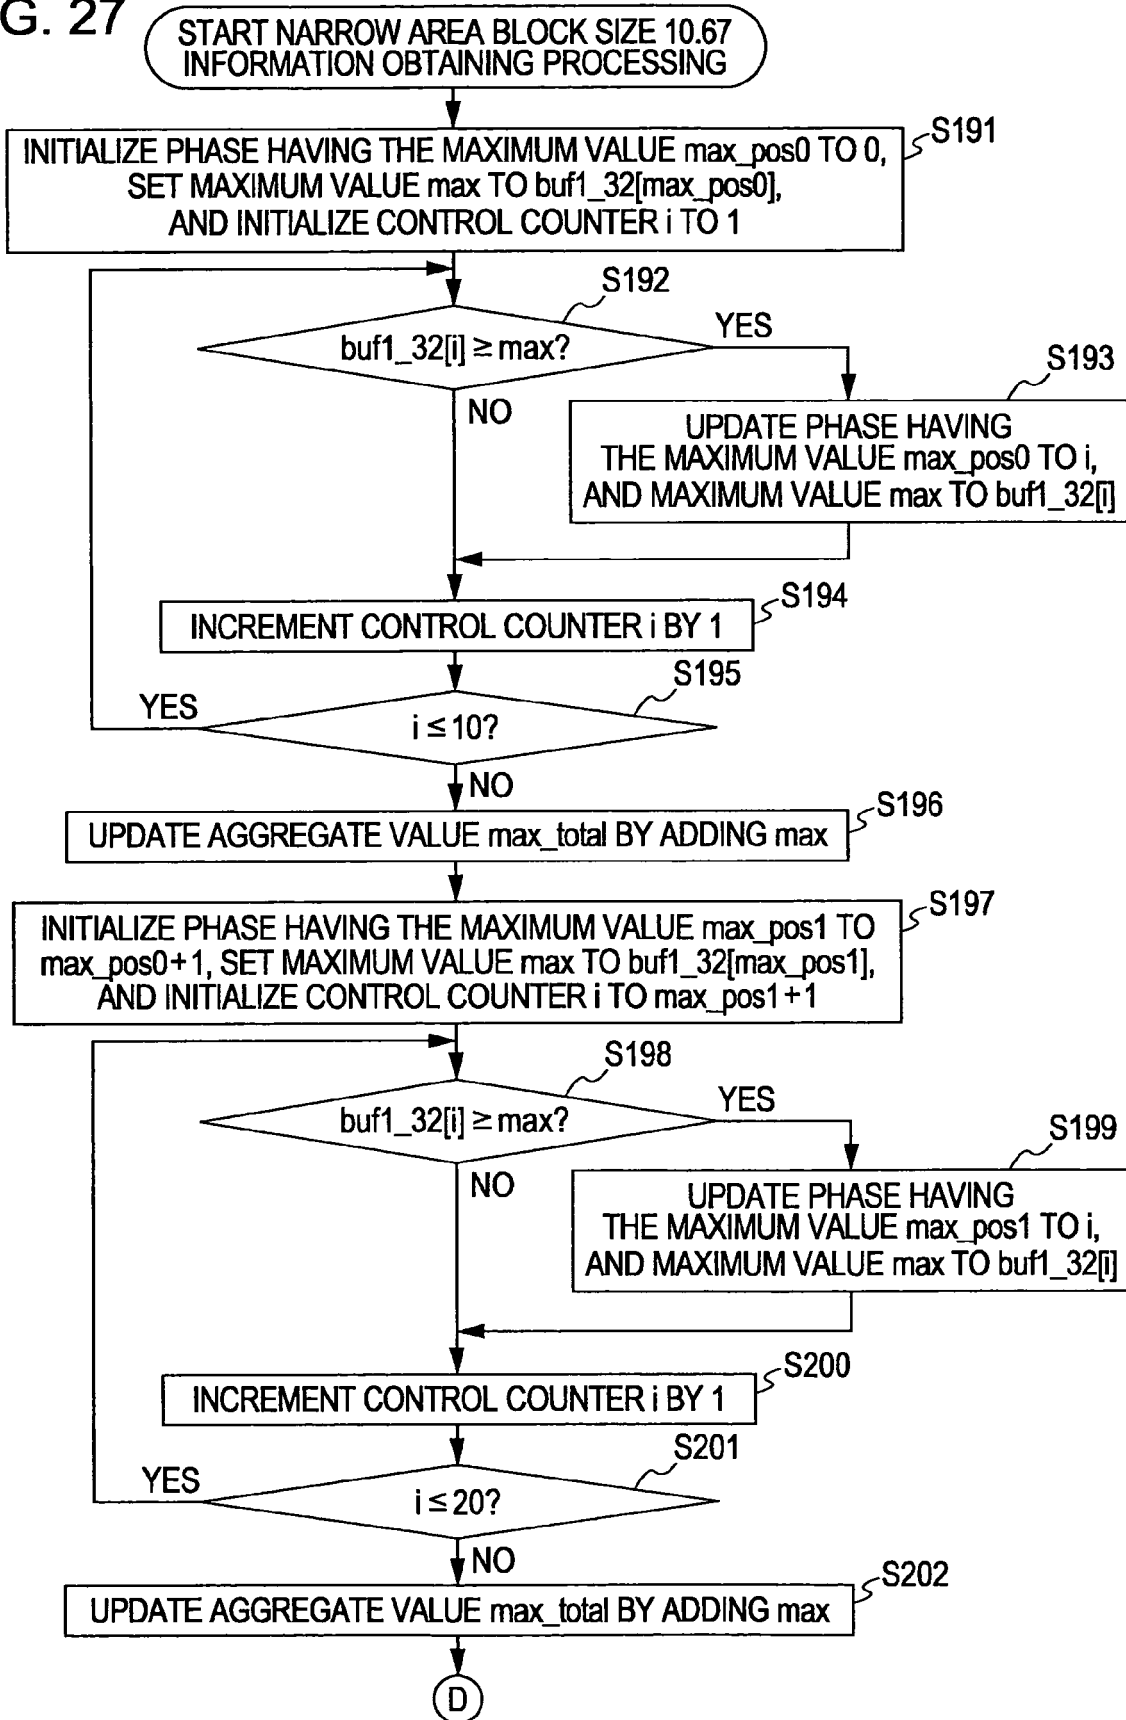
G. 27

START NARROW AREA BLOCK SIZE 10.67 INFORMATION OBTAINING PROCESSING

S191
INITIALIZE PHASE HAVING THE MAXIMUM VALUE max_pos0 TO 0, SET MAXIMUM VALUE max TO buf1_32[max_pos0], AND INITIALIZE CONTROL COUNTER i TO 1

S192
buf1_32[i] ≥ max?

YES

S193
UPDATE PHASE HAVING THE MAXIMUM VALUE max_pos0 TO i, AND MAXIMUM VALUE max TO buf1_32[i]

NO

S194
INCREMENT CONTROL COUNTER i BY 1

S195
YES
i ≤ 10?

NO

S196
UPDATE AGGREGATE VALUE max_total BY ADDING max

S197
INITIALIZE PHASE HAVING THE MAXIMUM VALUE max_pos1 TO max_pos0+1, SET MAXIMUM VALUE max TO buf1_32[max_pos1], AND INITIALIZE CONTROL COUNTER i TO max_pos1+1

S198
buf1_32[i] ≥ max?

YES

S199
UPDATE PHASE HAVING THE MAXIMUM VALUE max_pos1 TO i, AND MAXIMUM VALUE max TO buf1_32[i]

NO

S200
INCREMENT CONTROL COUNTER i BY 1

S201
YES
i ≤ 20?

NO

S202
UPDATE AGGREGATE VALUE max_total BY ADDING max

D